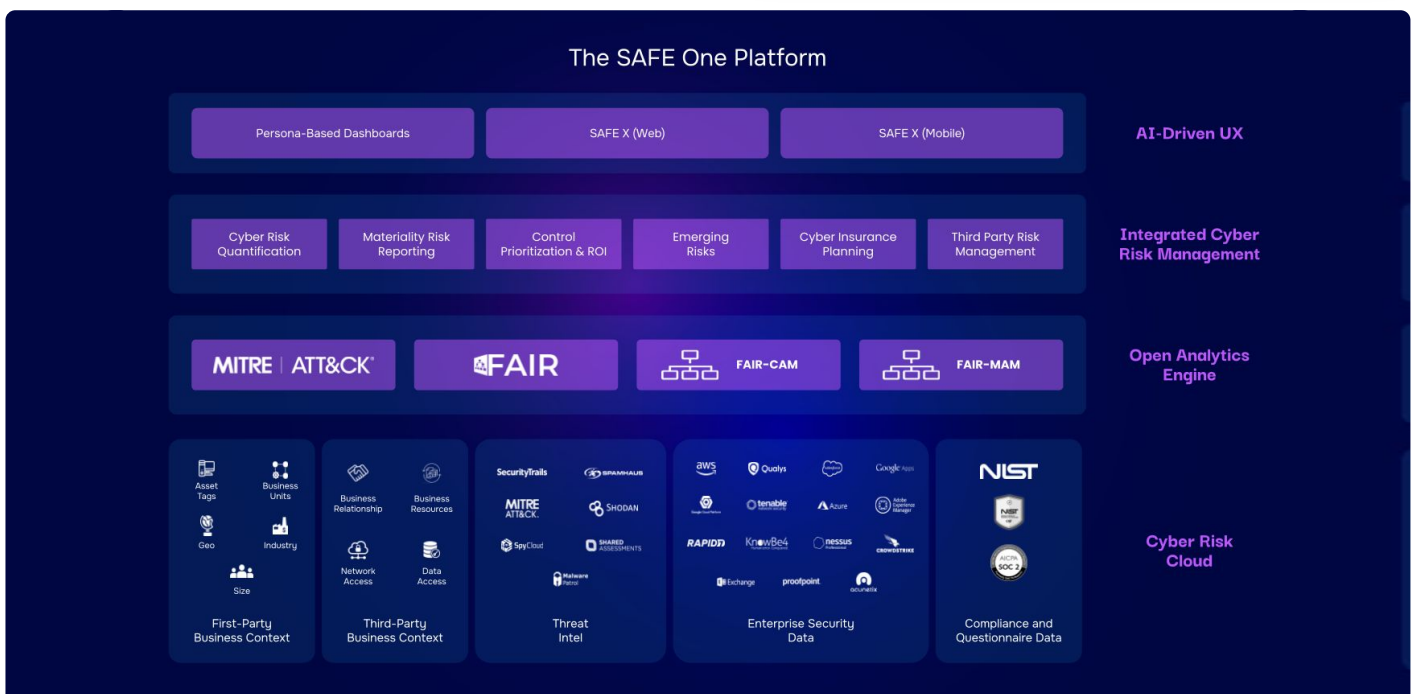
The SAFE One Platform

Persona-Based Dashboards

SAFE X (Web)

SAFE X (Mobile)

AI-Driven UX

Cyber Risk Quantification

Materiality Risk Reporting

Control Prioritization & ROI

Emerging Risks

Cyber Insurance Planning

Third Party Risk Management

Integrated Cyber Risk Management

MITRE | ATT&CK®

FAIR

FAIR-CAM

FAIR-MAM

Open Analytics Engine

Asset Tags

Business Units

Geo

Industry

Size

First-Party Business Context

Business Relationship

Business Resources

Network Access

Data Access

Third-Party Business Context

SecurityTrails

SPAMHAUS

MITRE ATT&CK.

SHODAN

SpyCloud

SHARED ASSESSMENTS

Malware Patrol

Threat Intel

aws

Qualys

salesforce

Google Apps

Google Cloud Platform

tenable

Azure

Adobe Experience Manager

RAPID7

KnowBe4

nessus

CROWDSTRIKE

Exchange

proofpoint

acunetix

Enterprise Security Data

NIST

NIST

AICPA SOC 2

Compliance and Questionnaire Data

Cyber Risk Cloud